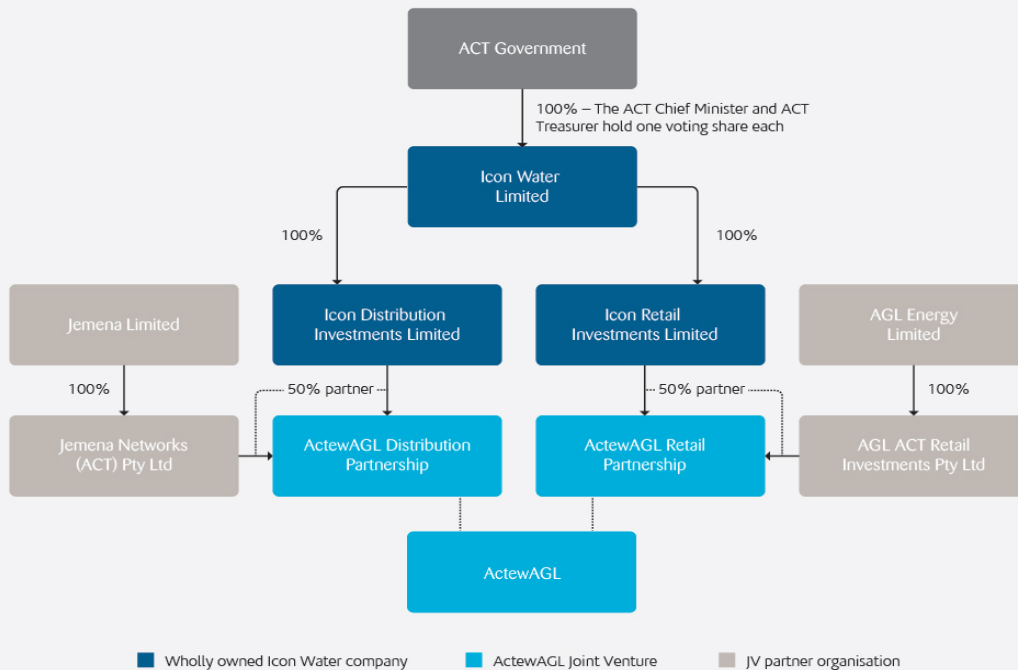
ACT Government

100% – The ACT Chief Minister and ACT Treasurer hold one voting share each

Icon Water Limited

100%

100%

Jemena Limited

Icon Distribution Investments Limited

Icon Retail Investments Limited

AGL Energy Limited

100%

50% partner

50% partner

100%

Jemena Networks (ACT) Pty Ltd

ActewAGL Distribution Partnership

ActewAGL Retail Partnership

AGL ACT Retail Investments Pty Ltd

ActewAGL

Wholly owned Icon Water company

ActewAGL Joint Venture

JV partner organisation